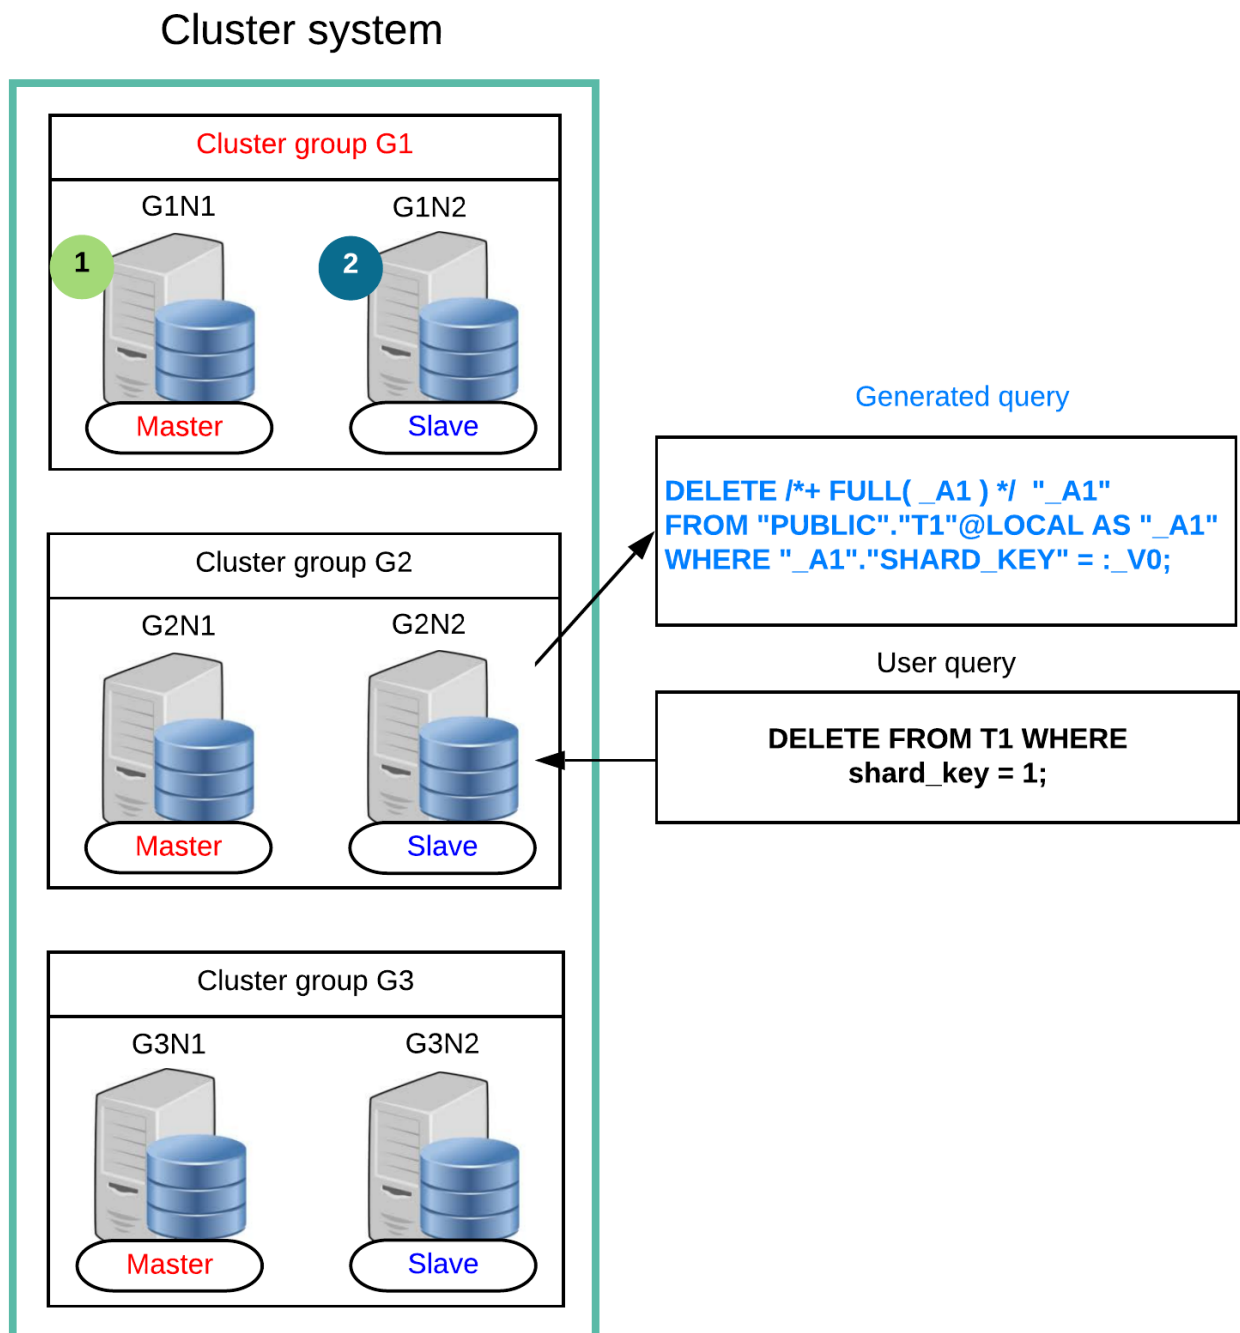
Cluster system

Cluster group G1

G1N1

G1N2

1

2

Master

Slave

Cluster group G2

G2N1

G2N2

Master

Slave

Cluster group G3

G3N1

G3N2

Master

Slave

Generated query

DELETE /*+ FULL( _A1 ) */ "_A1"
FROM "PUBLIC"."T1"@LOCAL AS "_A1"
WHERE "_A1"."SHARD_KEY" = :_V0;

User query

DELETE FROM T1 WHERE
shard_key = 1;